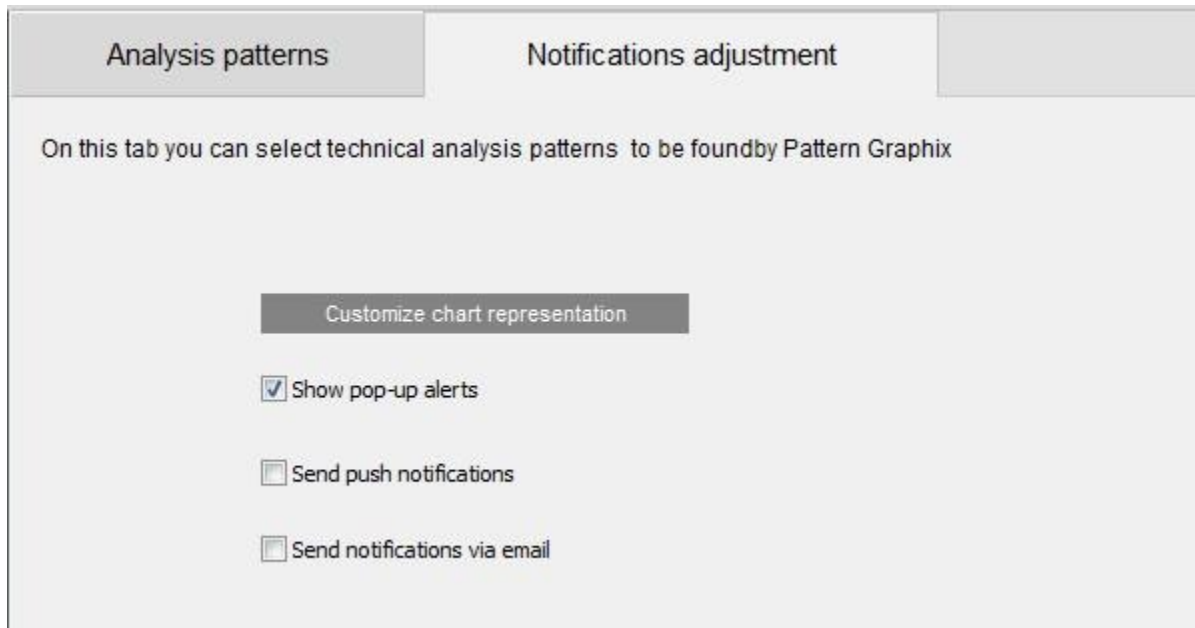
Analysis patterns

Notifications adjustment

On this tab you can select technical analysis patterns to be foundby Pattern Graphix

Customize chart representation

Show pop-up alerts

Send push notifications

Send notifications via email